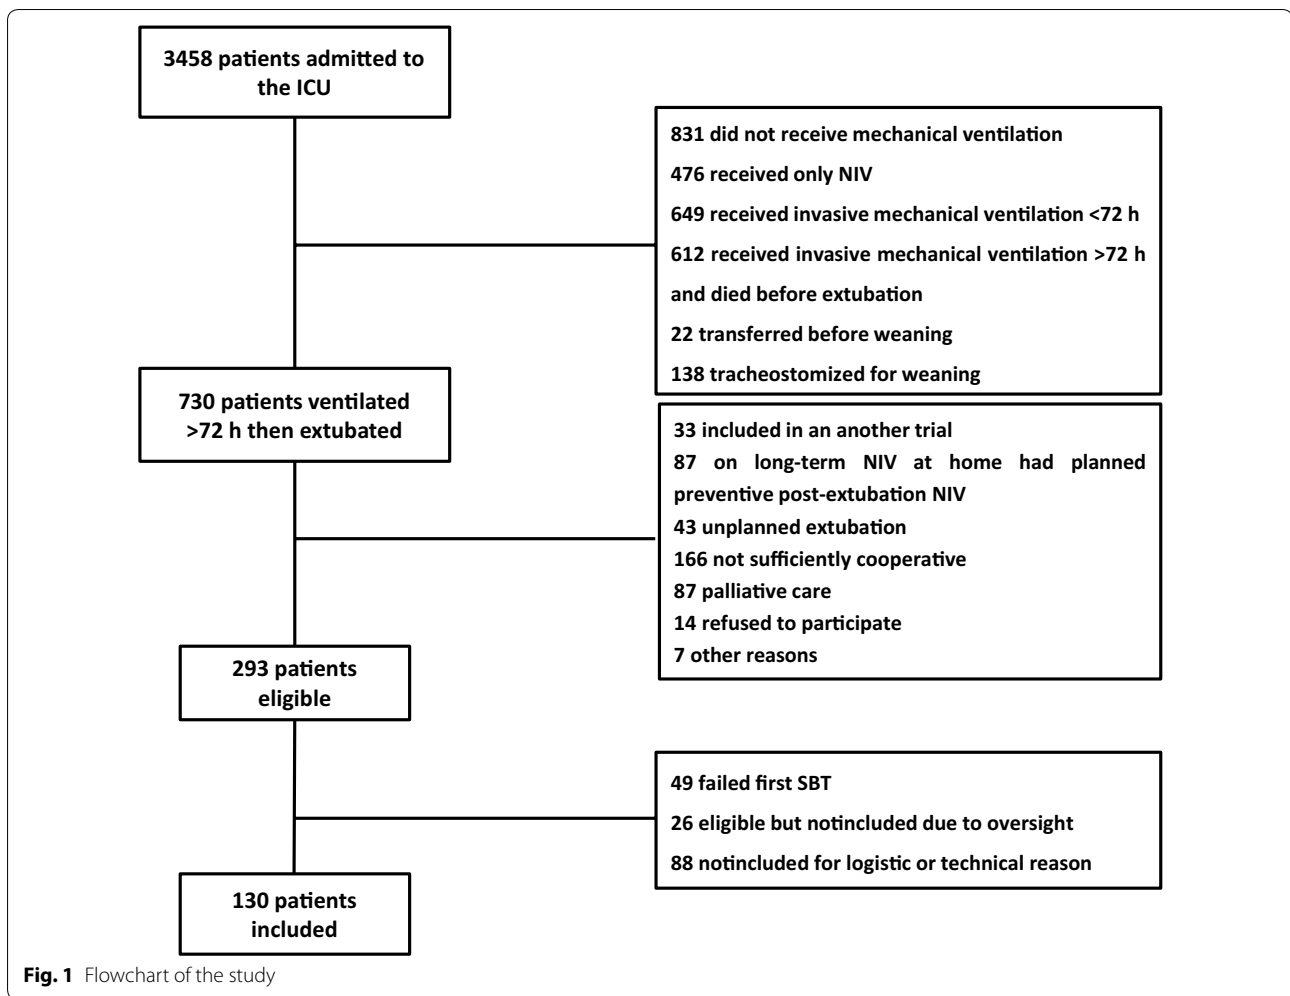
3458 patients admitted to the ICU

831 did not receive mechanical ventilation
476 received only NIV
649 received invasive mechanical ventilation <72 h
612 received invasive mechanical ventilation >72 h and died before extubation
22 transferred before weaning
138 tracheostomized for weaning

730 patients ventilated >72 h then extubated

33 included in an another trial
87 on long-term NIV at home had planned preventive post-extubation NIV
43 unplanned extubation
166 not sufficiently cooperative
87 palliative care
14 refused to participate
7 other reasons

293 patients eligible

49 failed first SBT
26 eligible but notincluded due to oversight
88 notincluded for logistic or technical reason

130 patients included

**Fig. 1** Flowchart of the study